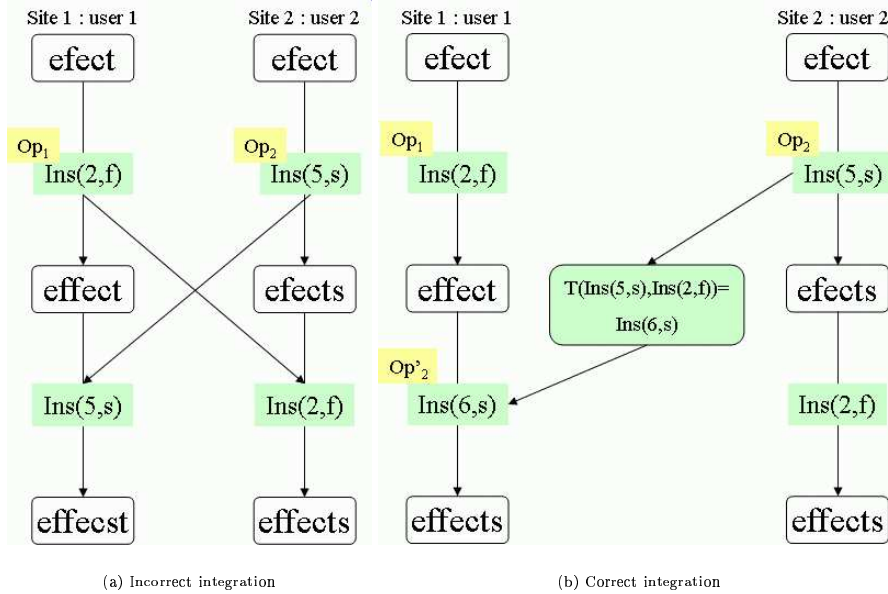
Site 1 : user 1

Site 2 : user 2

efect

efect

$Op_1$

Ins(2,f)

$Op_2$

Ins(5,s)

effect

efects

Ins(5,s)

Ins(2,f)

effecst

effects

(a) Incorrect integration

Site 1 : user 1

Site 2 : user 2

efect

efect

$Op_1$

Ins(2,f)

$Op_2$

Ins(5,s)

effect

T(Ins(5,s),Ins(2,f))= Ins(6,s)

efects

$Op'_2$

Ins(6,s)

Ins(2,f)

effects

effects

(b) Correct integration